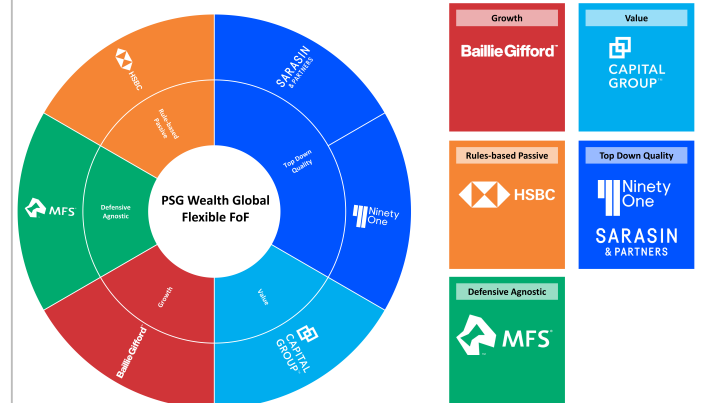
HSBC

Rules-based Passive

SARASIN & PARTNERS

Top Down Quality

MFS

Defensive Agnostic

PSG Wealth Global Flexible FoF

Ninety One

Growth

Value

Baillie Gifford

CAPITAL GROUP

Growth

Baillie Gifford™

Value

CAPITAL GROUP™

Rules-based Passive

HSBC

Top Down Quality

Ninety One

SARASIN & PARTNERS

Defensive Agnostic

MFS®